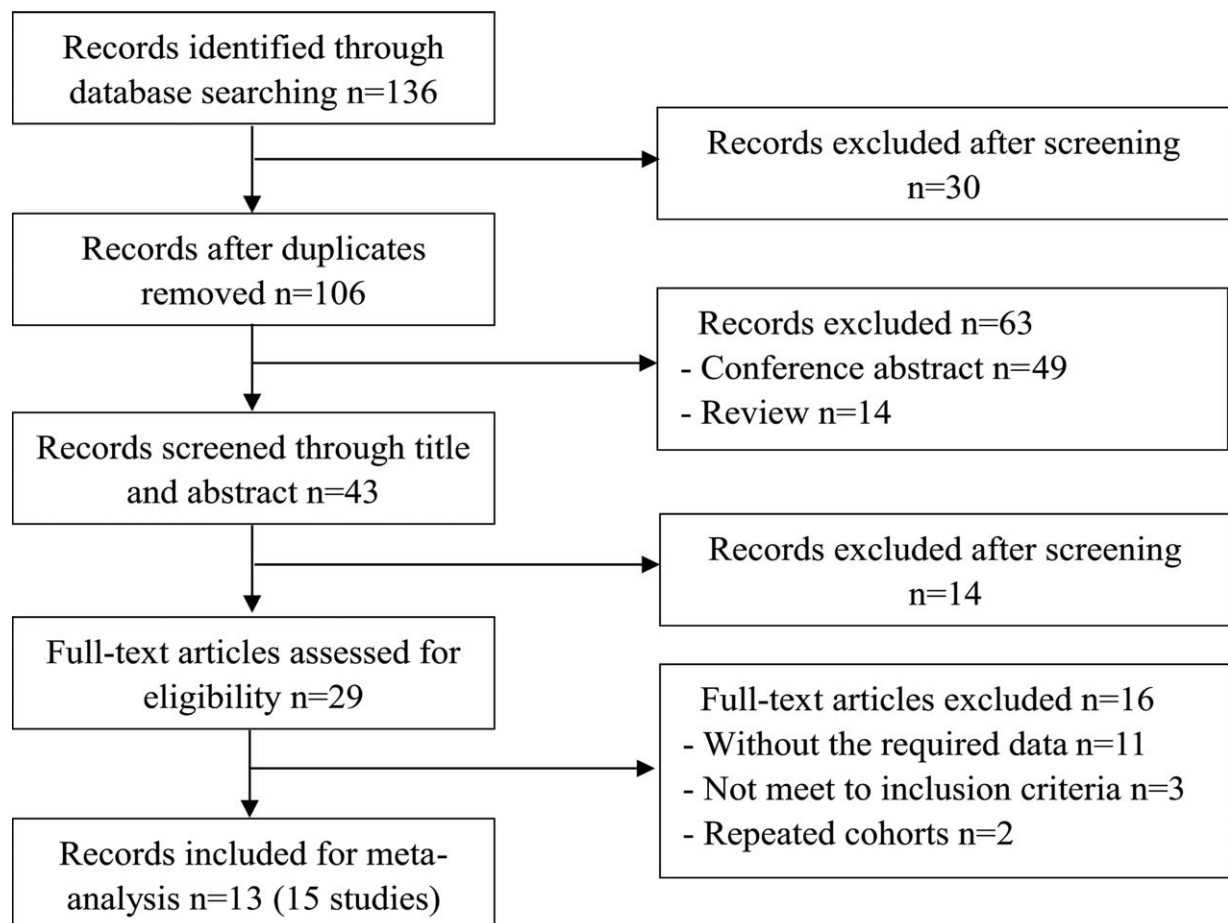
Records identified through database searching n=136

Records excluded after screening n=30

Records after duplicates removed n=106

Records excluded n=63
- Conference abstract n=49
- Review n=14

Records screened through title and abstract n=43

Records excluded after screening n=14

Full-text articles assessed for eligibility n=29

Full-text articles excluded n=16
- Without the required data n=11
- Not meet to inclusion criteria n=3
- Repeated cohorts n=2

Records included for meta-analysis n=13 (15 studies)